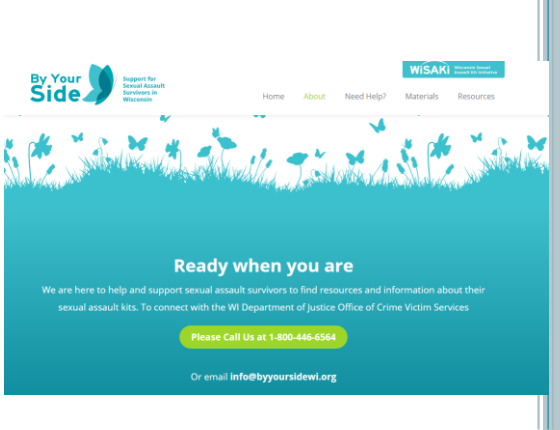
By Your Side

Support for Sexual Assault Survivors in Wisconsin

WiSAKI Wisconsin Sexual Assault Kit Initiative

Home About Need Help? Materials Resources

Ready when you are

We are here to help and support sexual assault survivors to find resources and information about their sexual assault kits. To connect with the WI Department of Justice Office of Crime Victim Services

Please Call Us at 1-800-446-6564

Or email info@byyoursidewi.org